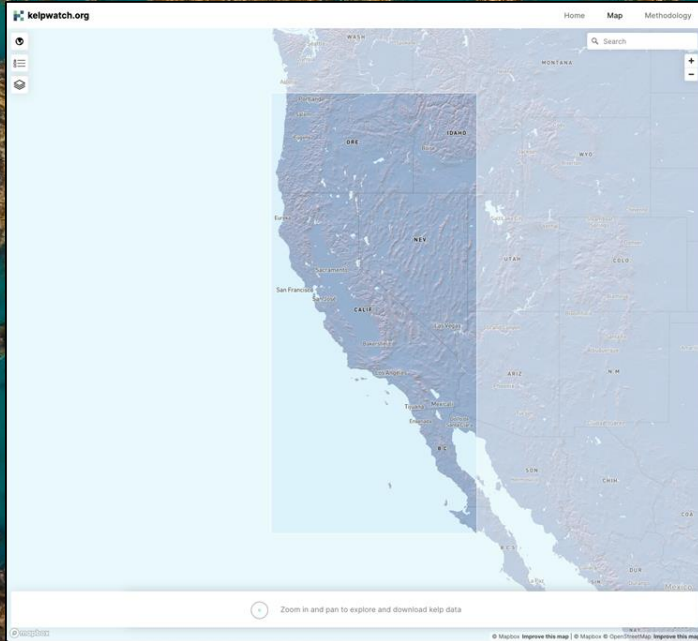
kelpwatch.org

Home Map Methodology

Search

+
−

WASH
MONTANA
Portland
IDAHO
ORE
WYO
Eureka
NEV
UTAH
COLO
Sacramento
San Francisco
CALIF
Las Vegas
Los Angeles
ARIZ
N.M.
Tijuana
Mexicali
Ensenada
B.C.
SON
CHIH
DUR

Zoom in and pan to explore and download kelp data

© Mapbox Improve this map | © Mapbox © OpenStreetMap Improve this map